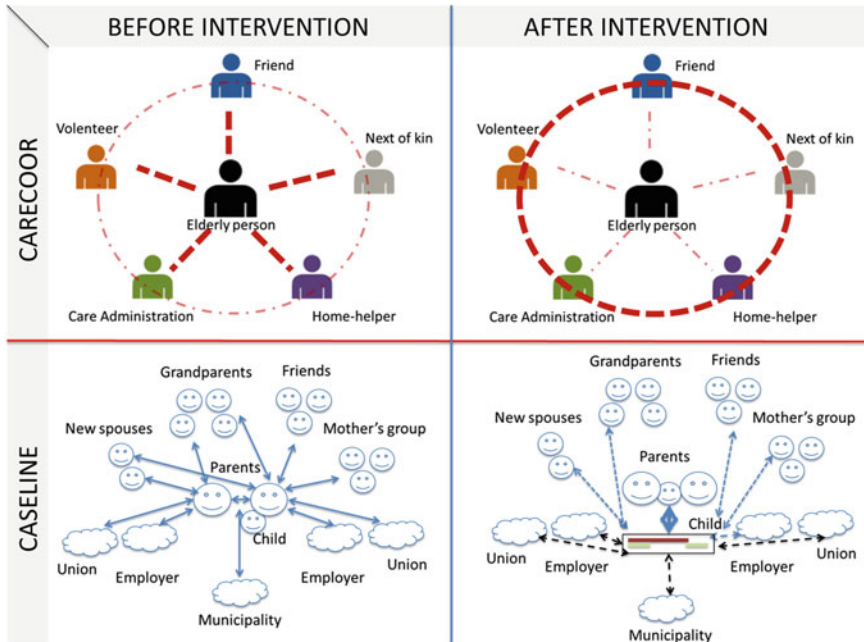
BEFORE INTERVENTION

AFTER INTERVENTION

CARECOOR

Friend

Volenteer

Next of kin

Elderly person

Care Administration

Home-helper

Friend

Volenteer

Next of kin

Elderly person

Care Administration

Home-helper

CASELINE

Grandparents

Friends

New spouses

Mother's group

Parents

Child

Union

Employer

Employer

Union

Municipality

Grandparents

Friends

New spouses

Mother's group

Parents

Child

Union

Employer

Employer

Union

Municipality